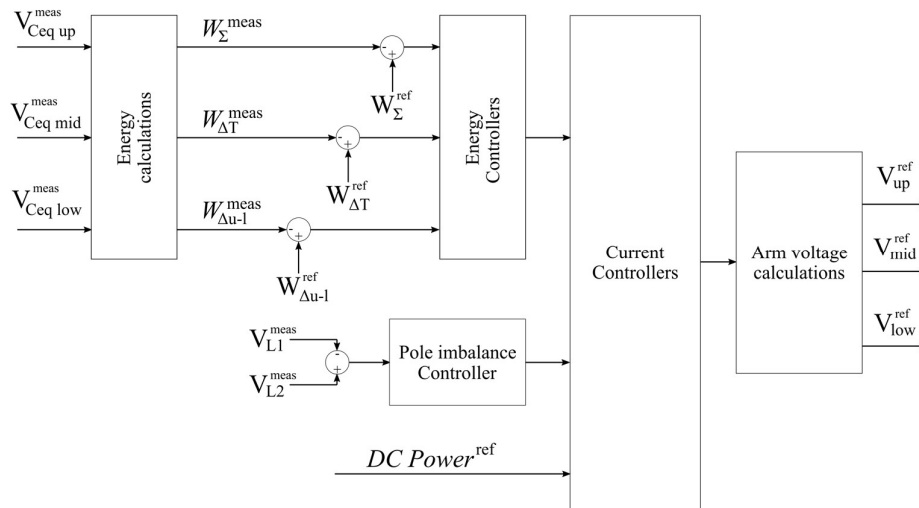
$V_{Ceq\ up}^{meas}$

$V_{Ceq\ mid}^{meas}$

$V_{Ceq\ low}^{meas}$

Energy calculations

$W_{\Sigma}^{meas}$

$W_{\Delta T}^{meas}$

$W_{\Delta u\text{-}l}^{meas}$

-
+

$W_{\Sigma}^{ref}$

-
+

$W_{\Delta T}^{ref}$

-
+

$W_{\Delta u\text{-}l}^{ref}$

Energy Controllers

$V_{L1}^{meas}$

$V_{L2}^{meas}$

-
+

Pole imbalance Controller

$DC\ Power^{ref}$

Current Controllers

Arm voltage calculations

$V_{up}^{ref}$

$V_{mid}^{ref}$

$V_{low}^{ref}$